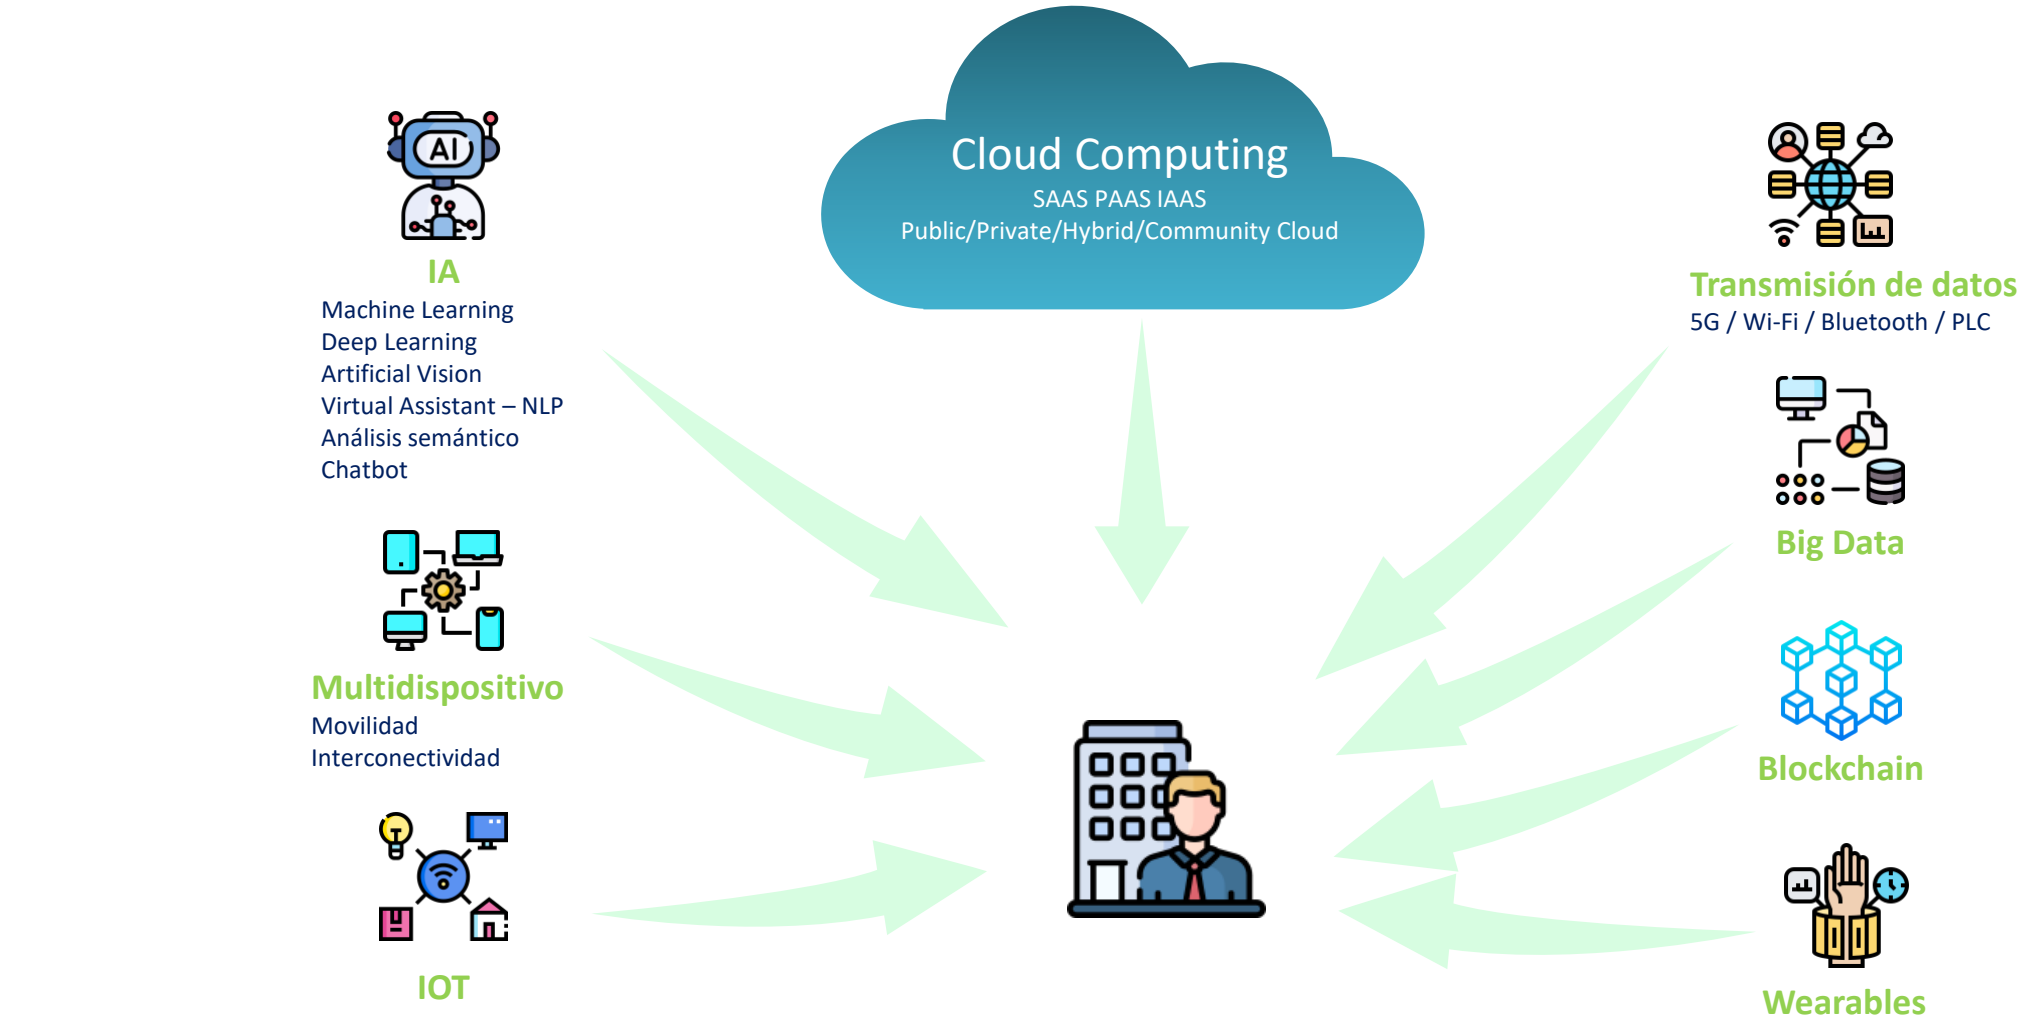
AI

IA
Machine Learning
Deep Learning
Artificial Vision
Virtual Assistant – NLP
Análisis semántico
Chatbot

Multidispositivo
Movilidad
Interconectividad

IOT

Cloud Computing
SAAS PAAS IAAS
Public/Private/Hybrid/Community Cloud

Transmisión de datos
5G / Wi-Fi / Bluetooth / PLC

Big Data

Blockchain

Wearables